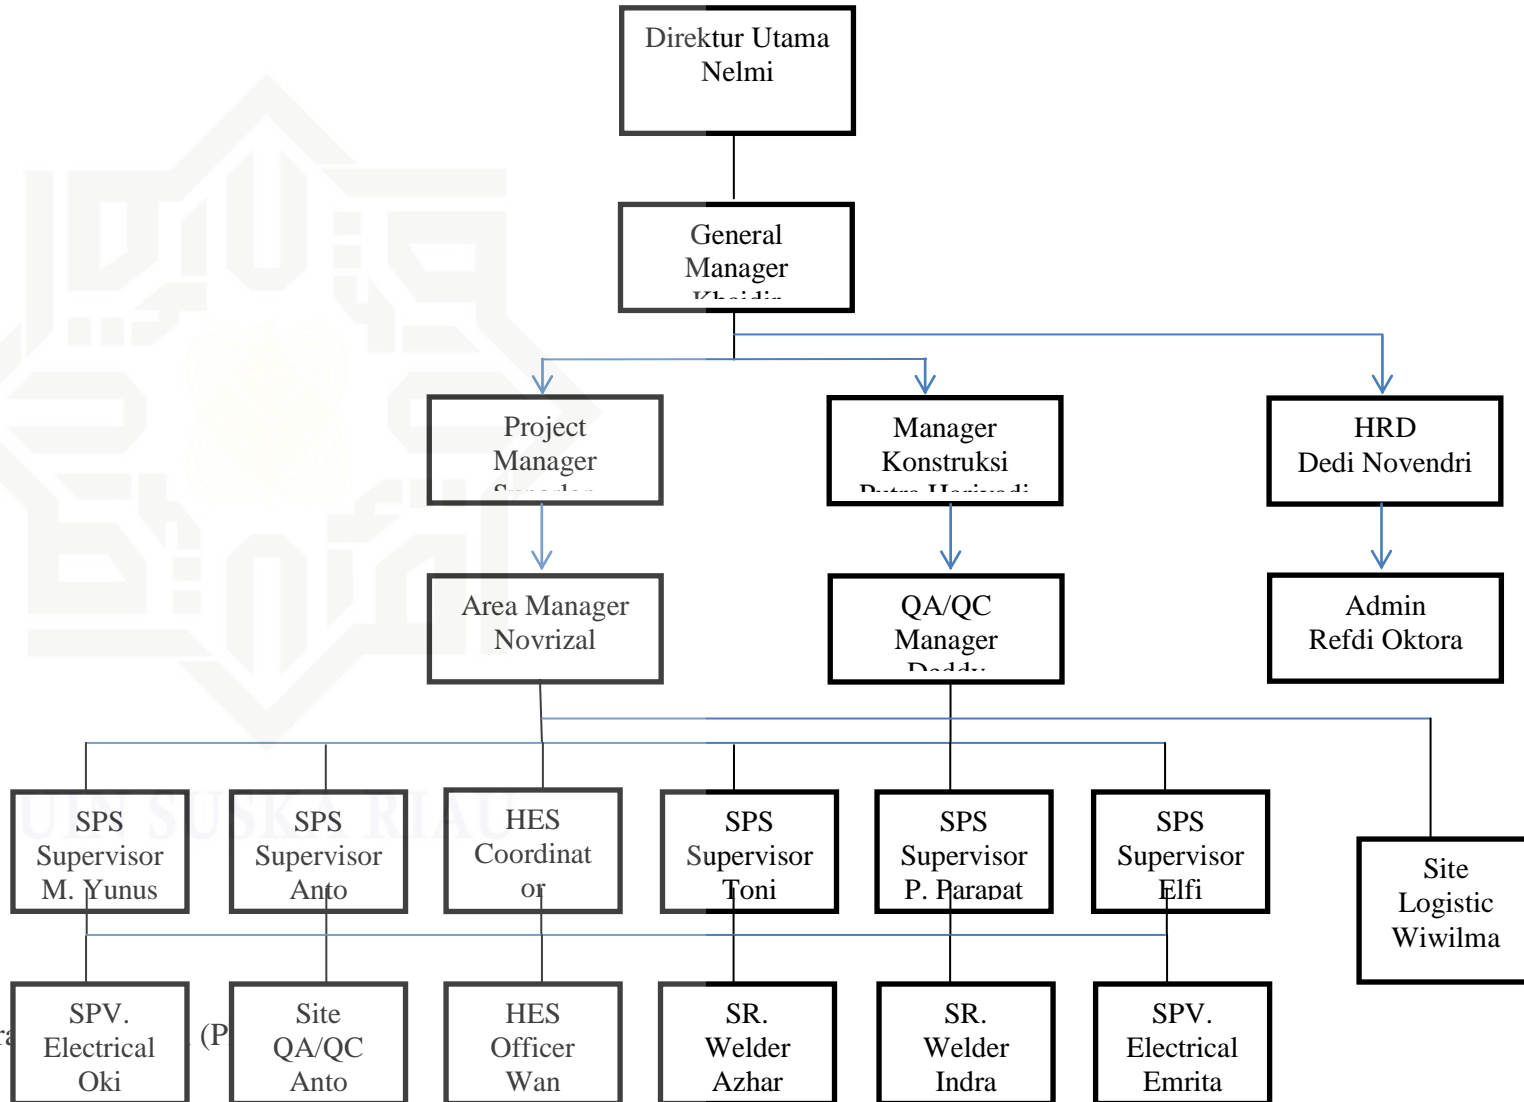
Direktur Utama
Nelmi

General
Manager
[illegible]

Project
Manager
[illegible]

Manager
Konstruksi
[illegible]

HRD
Dedi Novendri

Area Manager
Novrizal

QA/QC
Manager
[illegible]

Admin
Refdi Oktora

SPS
Supervisor
M. Yunus

SPS
Supervisor
Anto

HES
Coordinat
or

SPS
Supervisor
Toni

SPS
Supervisor
P. Parapat

SPS
Supervisor
Elfi

Site
Logistic
Wiwilma

SPV.
Electrical
Oki

Site
QA/QC
Anto

HES
Officer
Wan

SR.
Welder
Azhar

SR.
Welder
Indra

SPV.
Electrical
Emrita

UIN SUSKA RIAU

(P